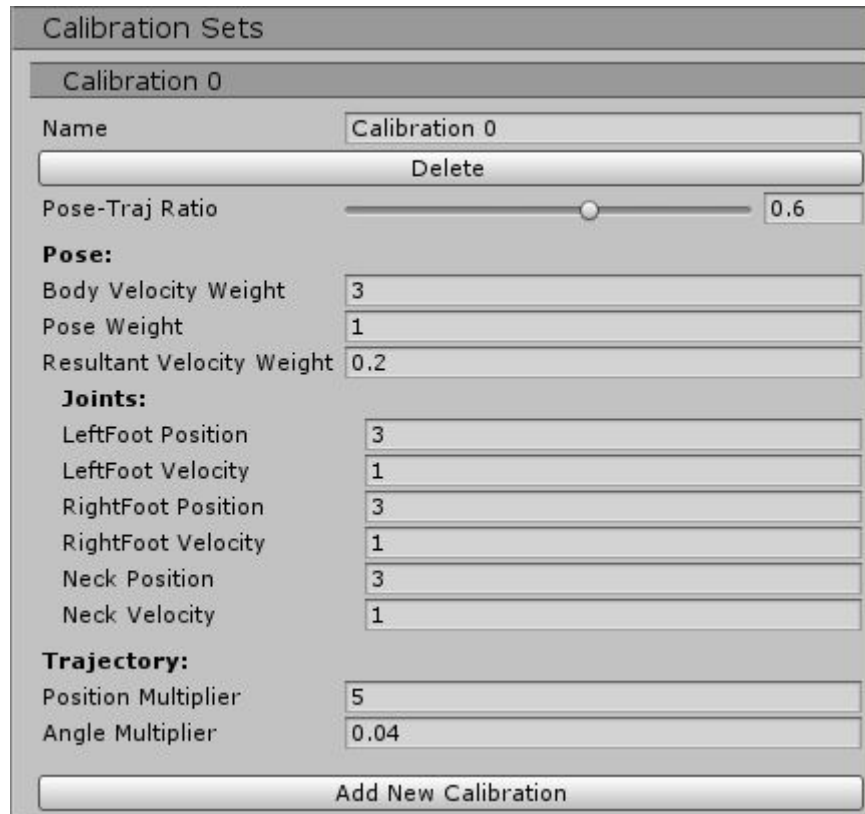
Calibration Sets

Calibration 0

Name Calibration 0

Delete

Pose-Traj Ratio 0.6

Pose:

Body Velocity Weight 3

Pose Weight 1

Resultant Velocity Weight 0.2

Joints:

LeftFoot Position 3

LeftFoot Velocity 1

RightFoot Position 3

RightFoot Velocity 1

Neck Position 3

Neck Velocity 1

Trajectory:

Position Multiplier 5

Angle Multiplier 0.04

Add New Calibration